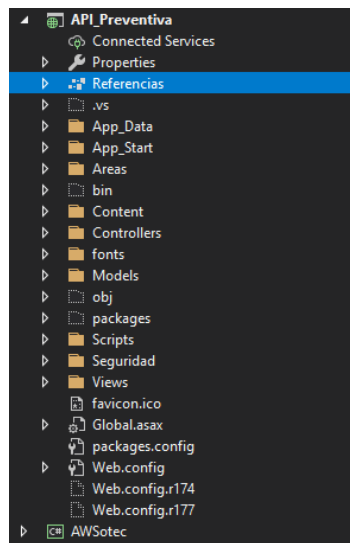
API_Preventiva
Connected Services
Properties
Referencias
.vs
App_Data
App_Start
Areas
bin
Content
Controllers
fonts
Models
obj
packages
Scripts
Seguridad
Views
favicon.ico
Global.asax
packages.config
Web.config
Web.config.r174
Web.config.r177
C# AWSotec